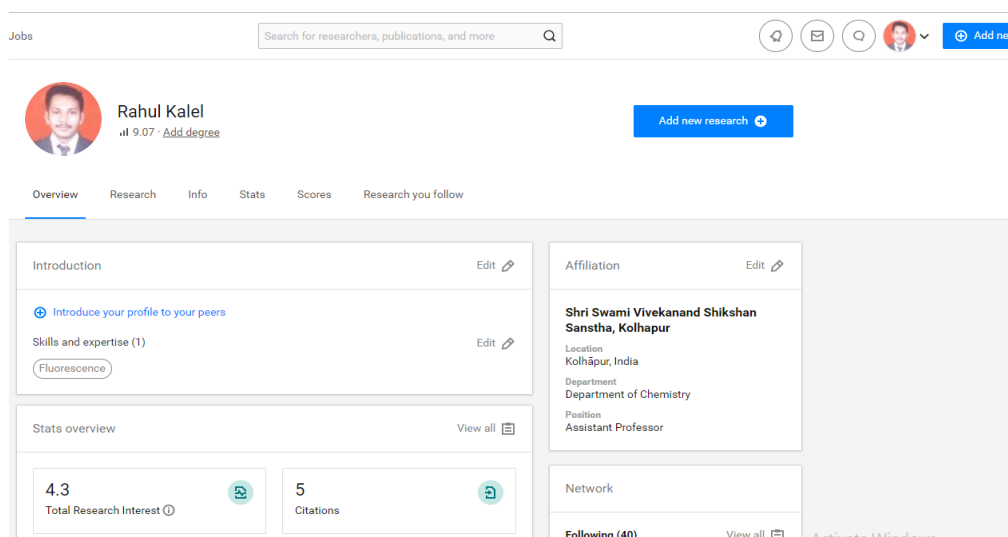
Jobs

Search for researchers, publications, and more

Add ne

Rahul Kalel
9.07 · Add degree

Add new research

Overview Research Info Stats Scores Research you follow

Introduction Edit

Introduce your profile to your peers

Skills and expertise (1) Edit

Fluorescence

Stats overview View all

4.3
Total Research Interest

5
Citations

Affiliation Edit

Shri Swami Vivekanand Shikshan Sanstha, Kolhapur

Location
Kolhāpur, India

Department
Department of Chemistry

Position
Assistant Professor

Network

Following (40) View all

Activate Windows